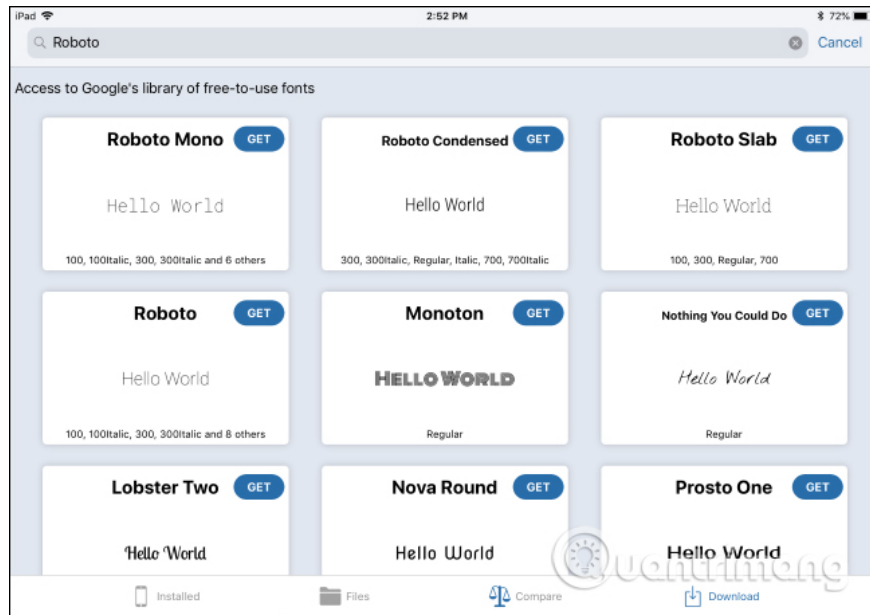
iPad 2:52 PM 72%

Roboto Cancel

Access to Google's library of free-to-use fonts

Roboto Mono GET
Hello World
100, 100Italic, 300, 300Italic and 6 others

Roboto Condensed GET
Hello World
300, 300Italic, Regular, Italic, 700, 700Italic

Roboto Slab GET
Hello World
100, 300, Regular, 700

Roboto GET
Hello World
100, 100Italic, 300, 300Italic and 8 others

Monoton GET
HELLO WORLD
Regular

Nothing You Could Do GET
Hello World
Regular

Lobster Two GET
Hello World

Nova Round GET
Hello World

Prosto One GET
Hello World

Installed Files Compare Download

Quantrimang